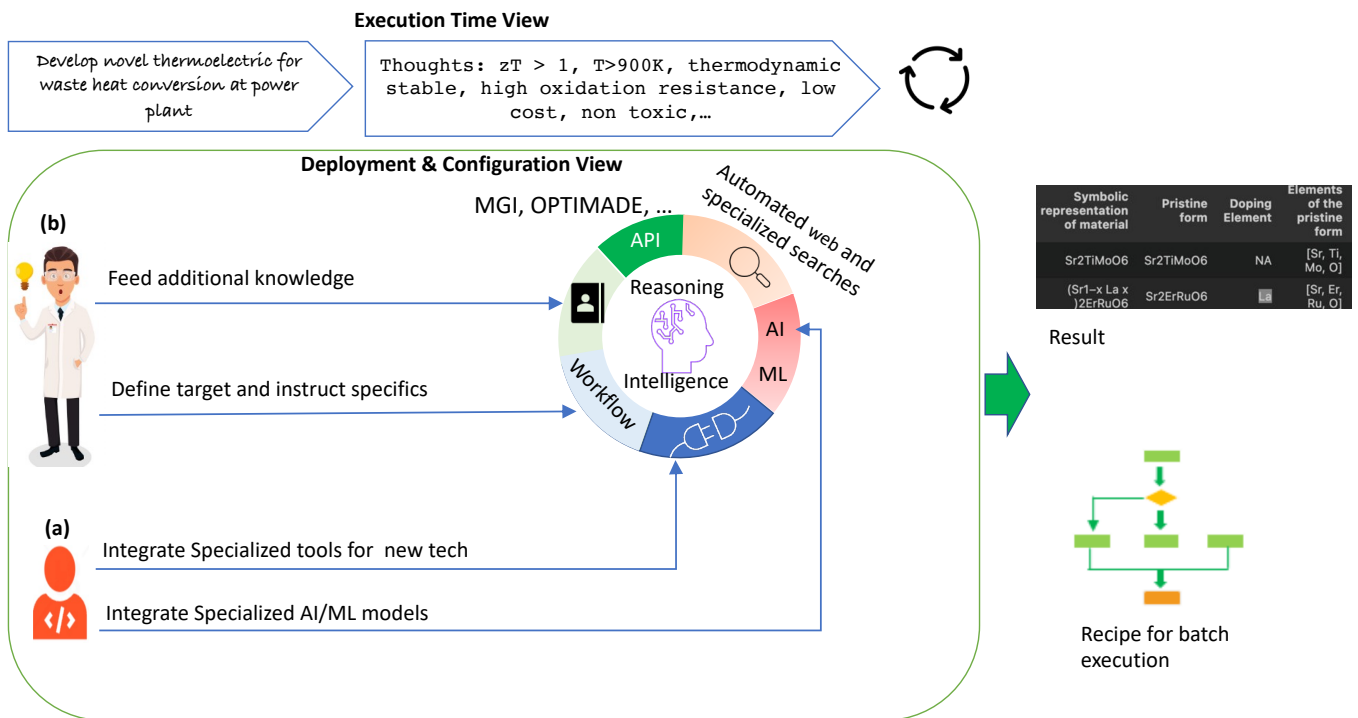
Execution Time View

Develop novel thermoelectric for waste heat conversion at power plant

Thoughts: zT > 1, T>900K, thermodynamic stable, high oxidation resistance, low cost, non toxic,…

Deployment & Configuration View

(b)

Feed additional knowledge

Define target and instruct specifics

MGI, OPTIMADE, …

API

Automated web and specialized searches

Reasoning

AI

ML

Intelligence

Workflow

(a)

Integrate Specialized tools for new tech

Integrate Specialized AI/ML models

| Symbolic representation of material | Pristine form | Doping Element | Elements of the pristine form |
|---|---|---|---|
| Sr2TiMoO6 | Sr2TiMoO6 | NA | [Sr, Ti, Mo, O] |
| (Sr1−x La x )2ErRuO6 | Sr2ErRuO6 | La | [Sr, Er, Ru, O] |

Result

Recipe for batch execution